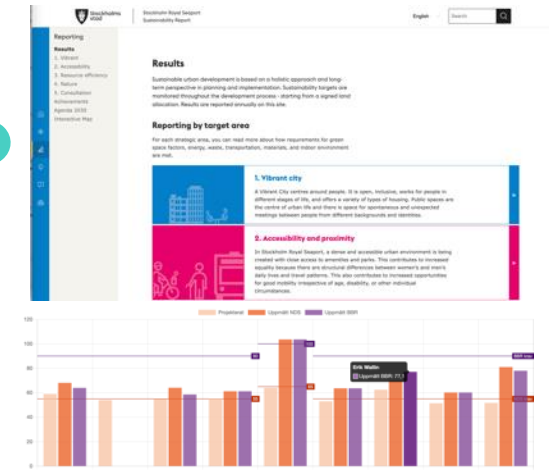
Stockholms stad

Stockholm Royal Seaport
Sustainability Report

English

Search

Reporting

Results
1. Vibrant
2. Accessibility
3. Resource efficiency
4. Nature
5. Consultation
Achievements
Agenda 2030
Interactive Map

Results

Sustainable urban development is based on a holistic approach and long-term perspective in planning and implementation. Sustainability targets are monitored throughout the development process - starting from a land allocation. Results are reported annually on this site.

Reporting by target area

For each strategic area, you can read more about how requirements for green space factors, energy, waste, transportation, materials, and indoor environment are met.

1. Vibrant city

A Vibrant City centres around people. It is open, inclusive, works for people in different stages of life, and offers a variety of types of housing. Public spaces are the centre of urban life and there is space for spontaneous and unexpected meetings between people from different backgrounds and identities.

2. Accessibility and proximity

In Stockholm Royal Seaport, a dense and accessible urban environment is being created with close access to amenities and parks. This contributes to increased equality because there are structural differences between women's and men's daily lives and travel patterns. This also contributes to increased opportunities for good mobility irrespective of age, disability, or other individual circumstances.

120
100
80
60
40
20

Projekterat
Uppmätt NDS
Uppmätt BBR

Erik Wallin
Uppmätt BBR: 77.1